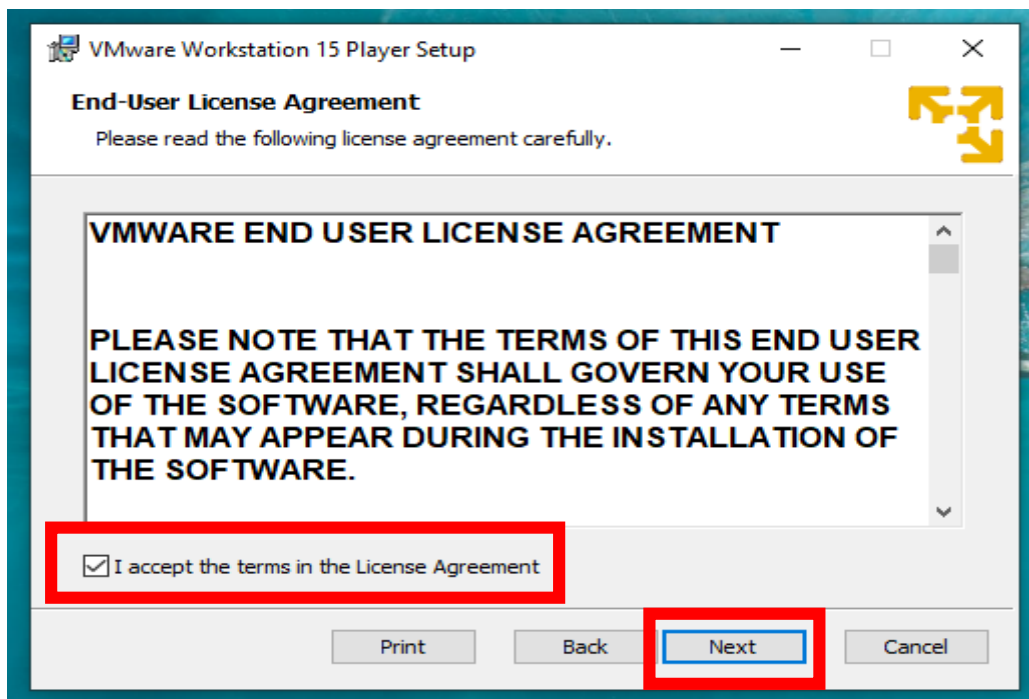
VMware Workstation 15 Player Setup

End-User License Agreement

Please read the following license agreement carefully.

VMWARE END USER LICENSE AGREEMENT

PLEASE NOTE THAT THE TERMS OF THIS END USER LICENSE AGREEMENT SHALL GOVERN YOUR USE OF THE SOFTWARE, REGARDLESS OF ANY TERMS THAT MAY APPEAR DURING THE INSTALLATION OF THE SOFTWARE.

I accept the terms in the License Agreement

Print

Back

Next

Cancel